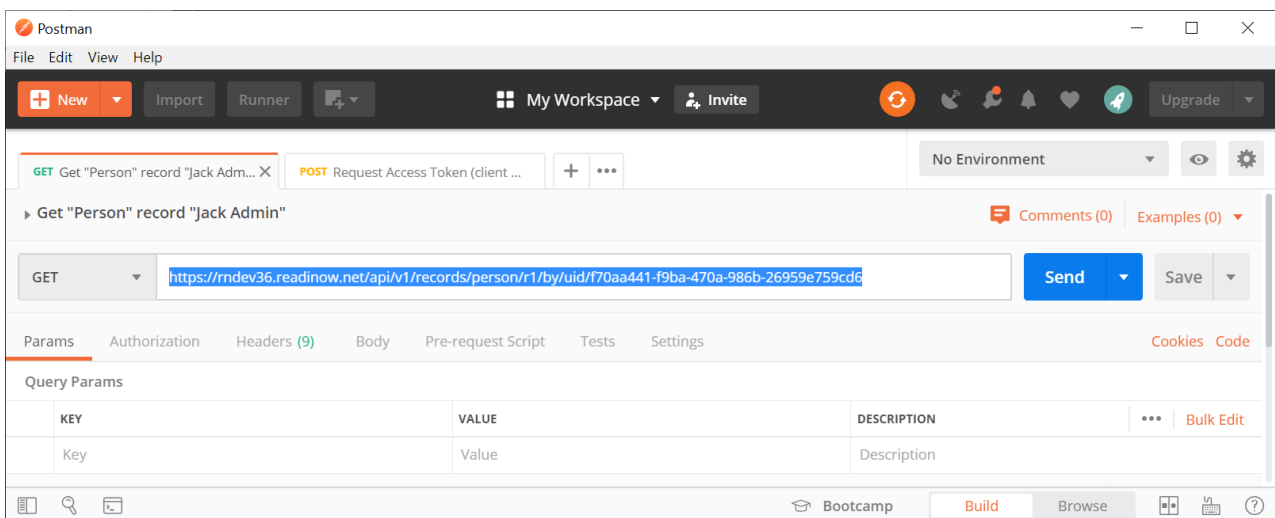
Postman

File Edit View Help

New Import Runner My Workspace Invite Upgrade

GET Get "Person" record "Jack Adm... POST Request Access Token (client ...

No Environment

Get "Person" record "Jack Admin"

Comments (0) Examples (0)

GET https://rndev36.readinow.net/api/v1/records/person/r1/by/uid/f70aa441-f9ba-470a-986b-26959e759cd6 Send Save

Params Authorization Headers (9) Body Pre-request Script Tests Settings Cookies Code

Query Params

| KEY | VALUE | DESCRIPTION | ••• Bulk Edit |
|---|---|---|---|
| Key | Value | Description | |

Bootcamp Build Browse